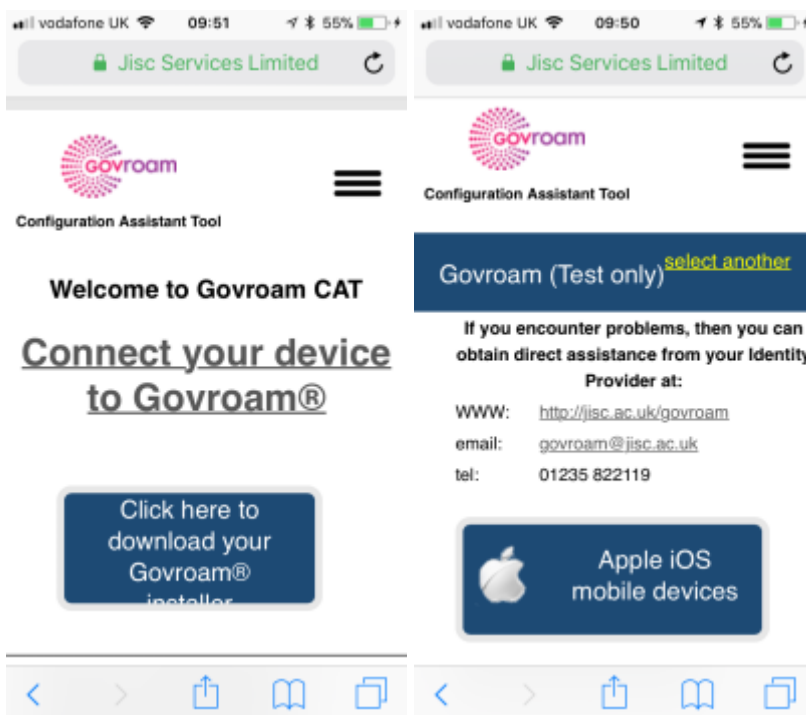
vodafone UK 09:51 55%

Jisc Services Limited

Govroam

Configuration Assistant Tool

Welcome to Govroam CAT

Connect your device to Govroam®

Click here to download your Govroam® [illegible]

vodafone UK 09:50 55%

Jisc Services Limited

Govroam

Configuration Assistant Tool

Govroam (Test only) select another

If you encounter problems, then you can obtain direct assistance from your Identity Provider at:

| | |
|---|---|
| WWW: | http://jisc.ac.uk/govroam |
| email: | govroam@jisc.ac.uk |
| tel: | 01235 822119 |

Apple iOS mobile devices